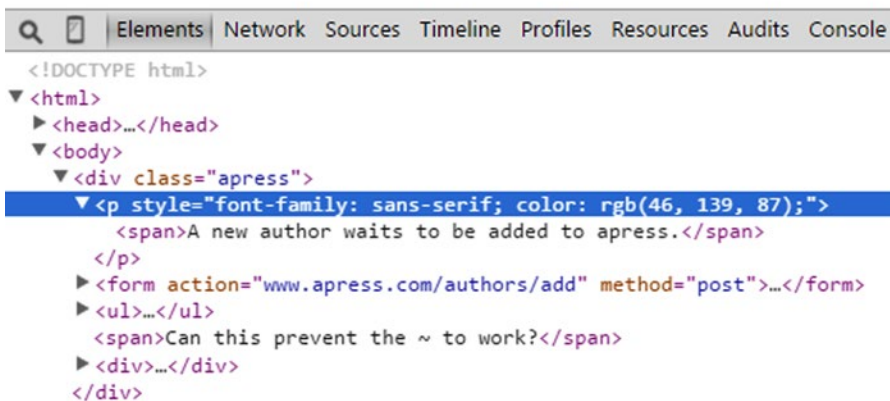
Elements Network Sources Timeline Profiles Resources Audits Console

<!DOCTYPE html>
▼<html>
▶<head>…</head>
▼<body>
▼<div class="apress">
▼<p style="font-family: sans-serif; color: rgb(46, 139, 87);">
<span>A new author waits to be added to apress.</span>
</p>
▶<form action="www.apress.com/authors/add" method="post">…</form>
▶<ul>…</ul>
<span>Can this prevent the ~ to work?</span>
▶<div>…</div>
</div>